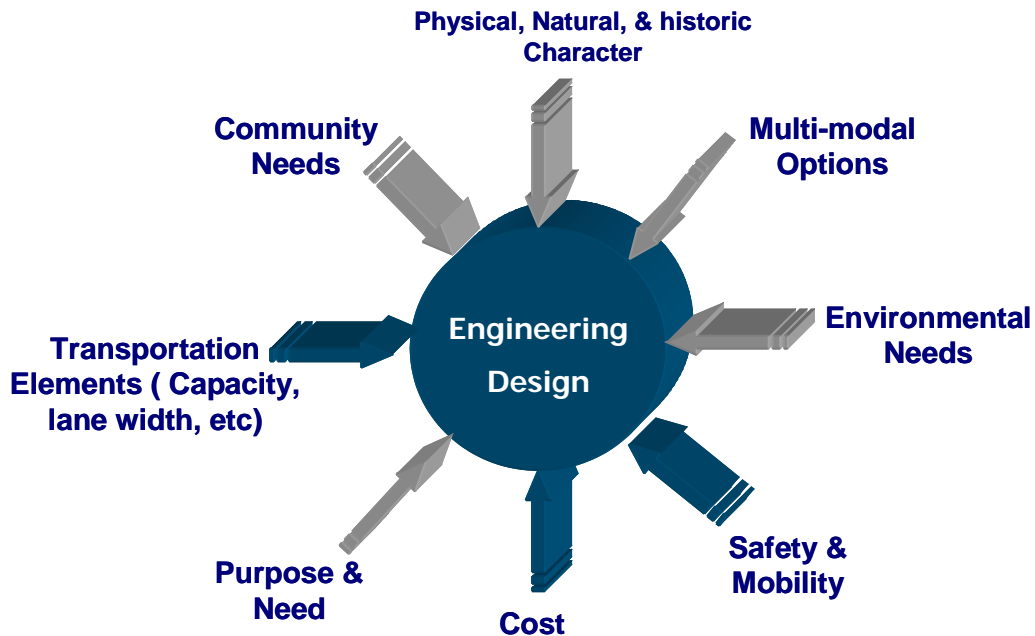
Physical, Natural, & historic Character

Community Needs

Multi-modal Options

Engineering Design

Environmental Needs

Transportation Elements ( Capacity, lane width, etc)

Safety & Mobility

Purpose & Need

Cost